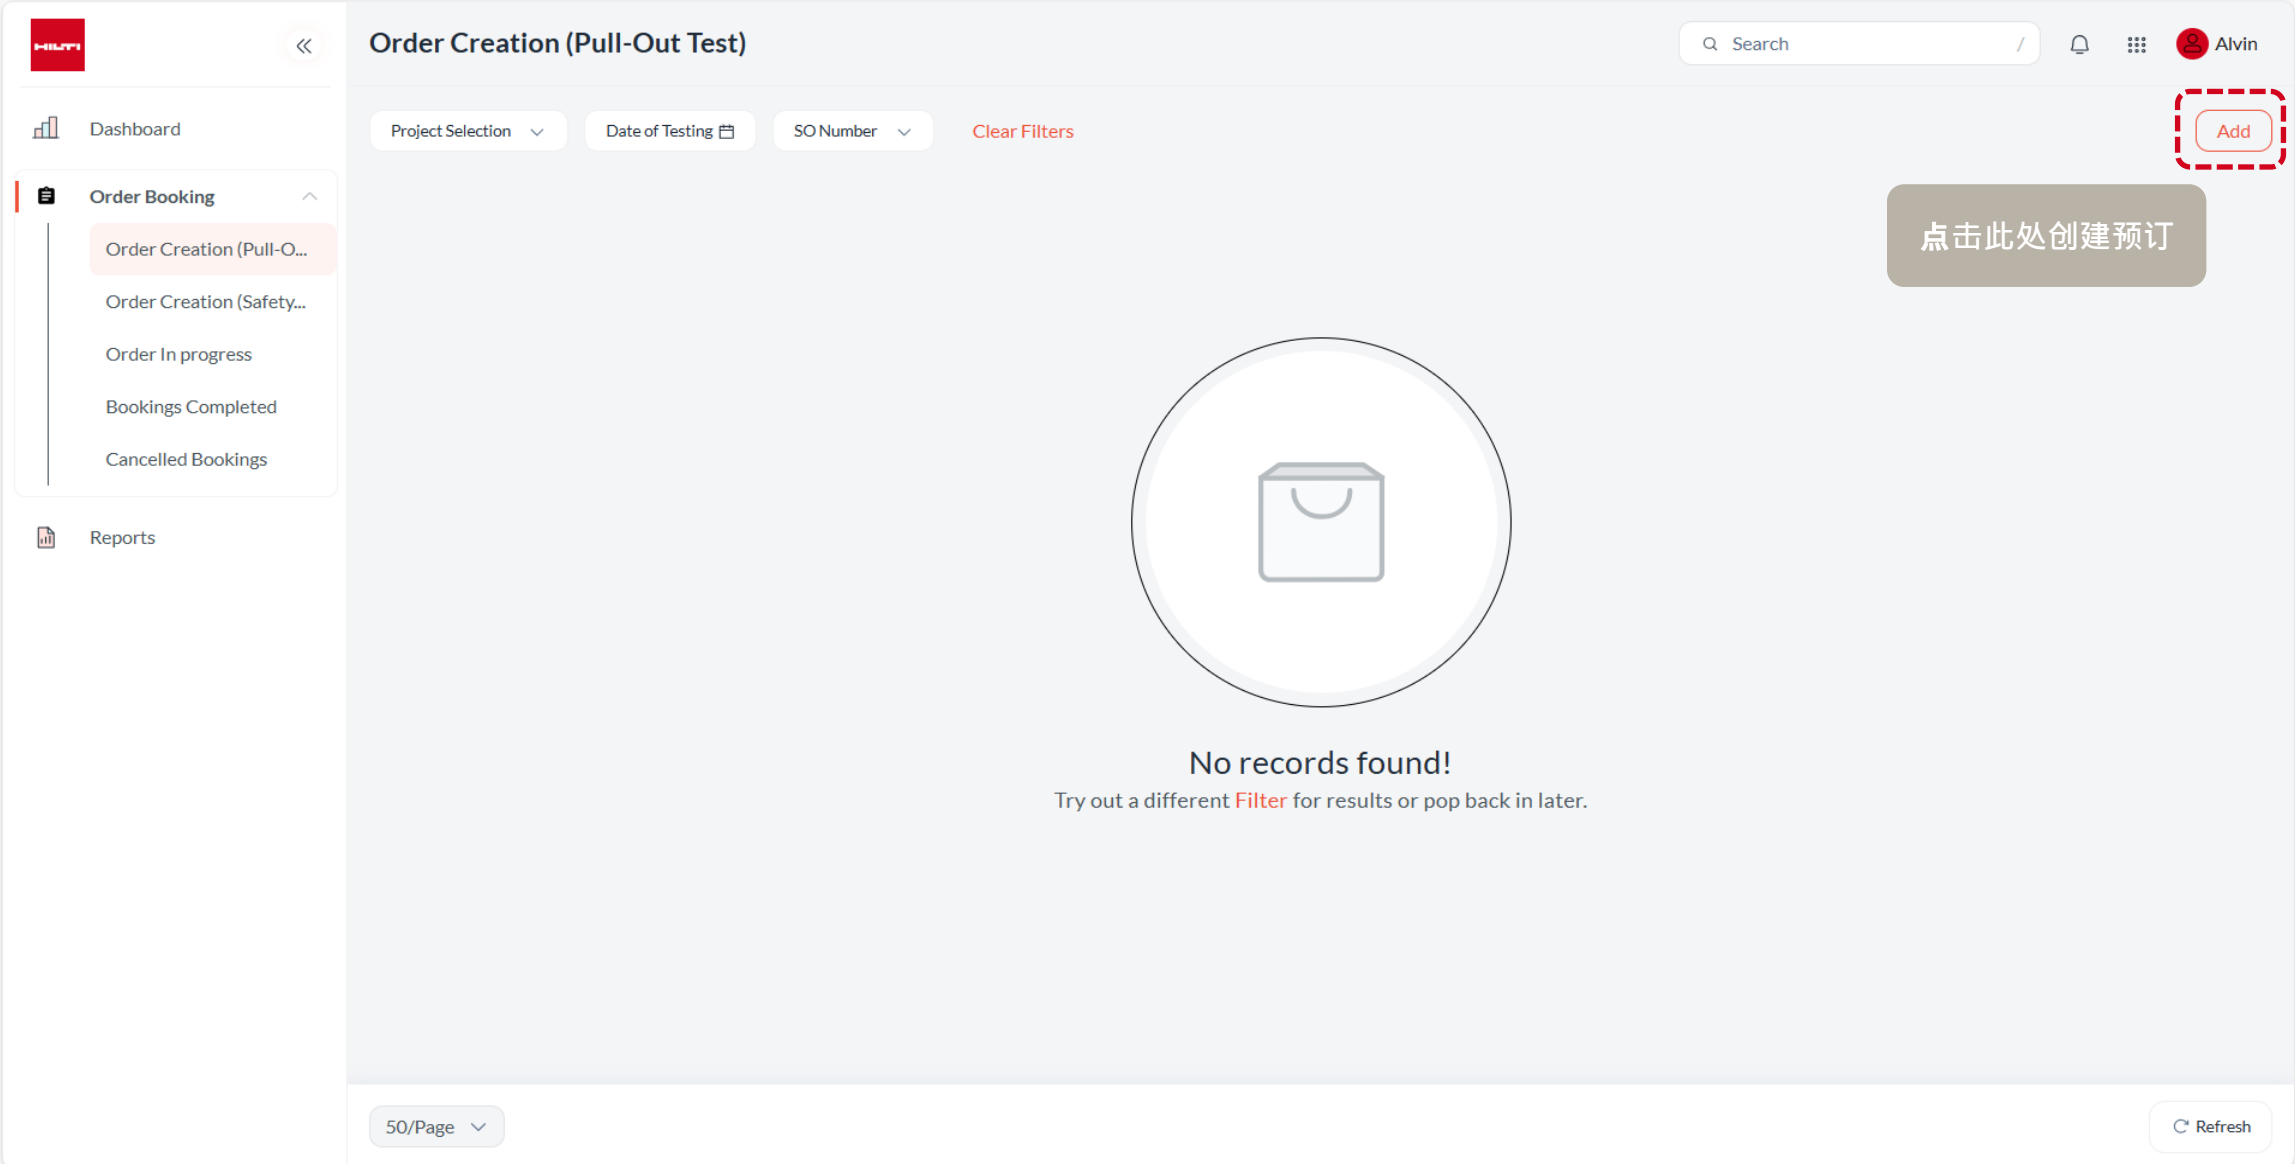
HILTI

Dashboard

Order Booking

Order Creation (Pull-O...

Order Creation (Safety...

Order In progress

Bookings Completed

Cancelled Bookings

Reports

Order Creation (Pull-Out Test)

Search /

Alvin

Project Selection

Date of Testing

SO Number

Clear Filters

Add

点击此处创建预订

No records found!

Try out a different Filter for results or pop back in later.

50/Page

Refresh